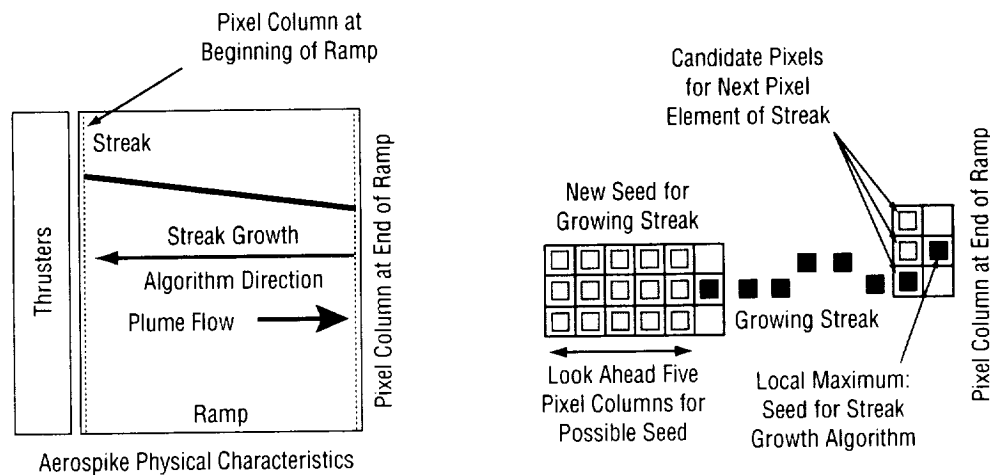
Pixel Column at Beginning of Ramp

Streak

Thrusters

Streak Growth

Algorithm Direction

Plume Flow

Ramp

Pixel Column at End of Ramp

Aerospike Physical Characteristics

Candidate Pixels for Next Pixel Element of Streak

New Seed for Growing Streak

Growing Streak

Look Ahead Five Pixel Columns for Possible Seed

Local Maximum: Seed for Streak Growth Algorithm

Pixel Column at End of Ramp